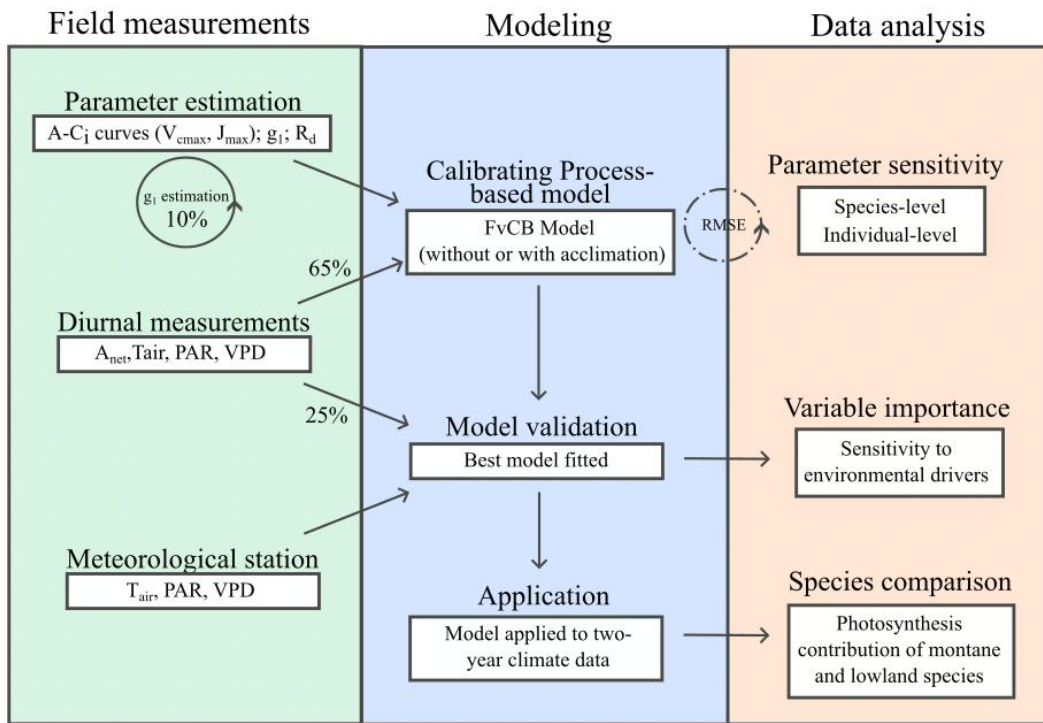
Field measurements

Modeling

Data analysis

Parameter estimation

A-$C_i$ curves ($V_{cmax}$, $J_{max}$); $g_1$; $R_d$

$g_1$ estimation 10%

Calibrating Process-based model

FvCB Model (without or with acclimation)

RMSE

Parameter sensitivity

Species-level Individual-level

65%

Diurnal measurements

$A_{net}$,Tair, PAR, VPD

25%

Model validation

Best model fitted

Variable importance

Sensitivity to environmental drivers

Meteorological station

$T_{air}$, PAR, VPD

Application

Model applied to two-year climate data

Species comparison

Photosynthesis contribution of montane and lowland species